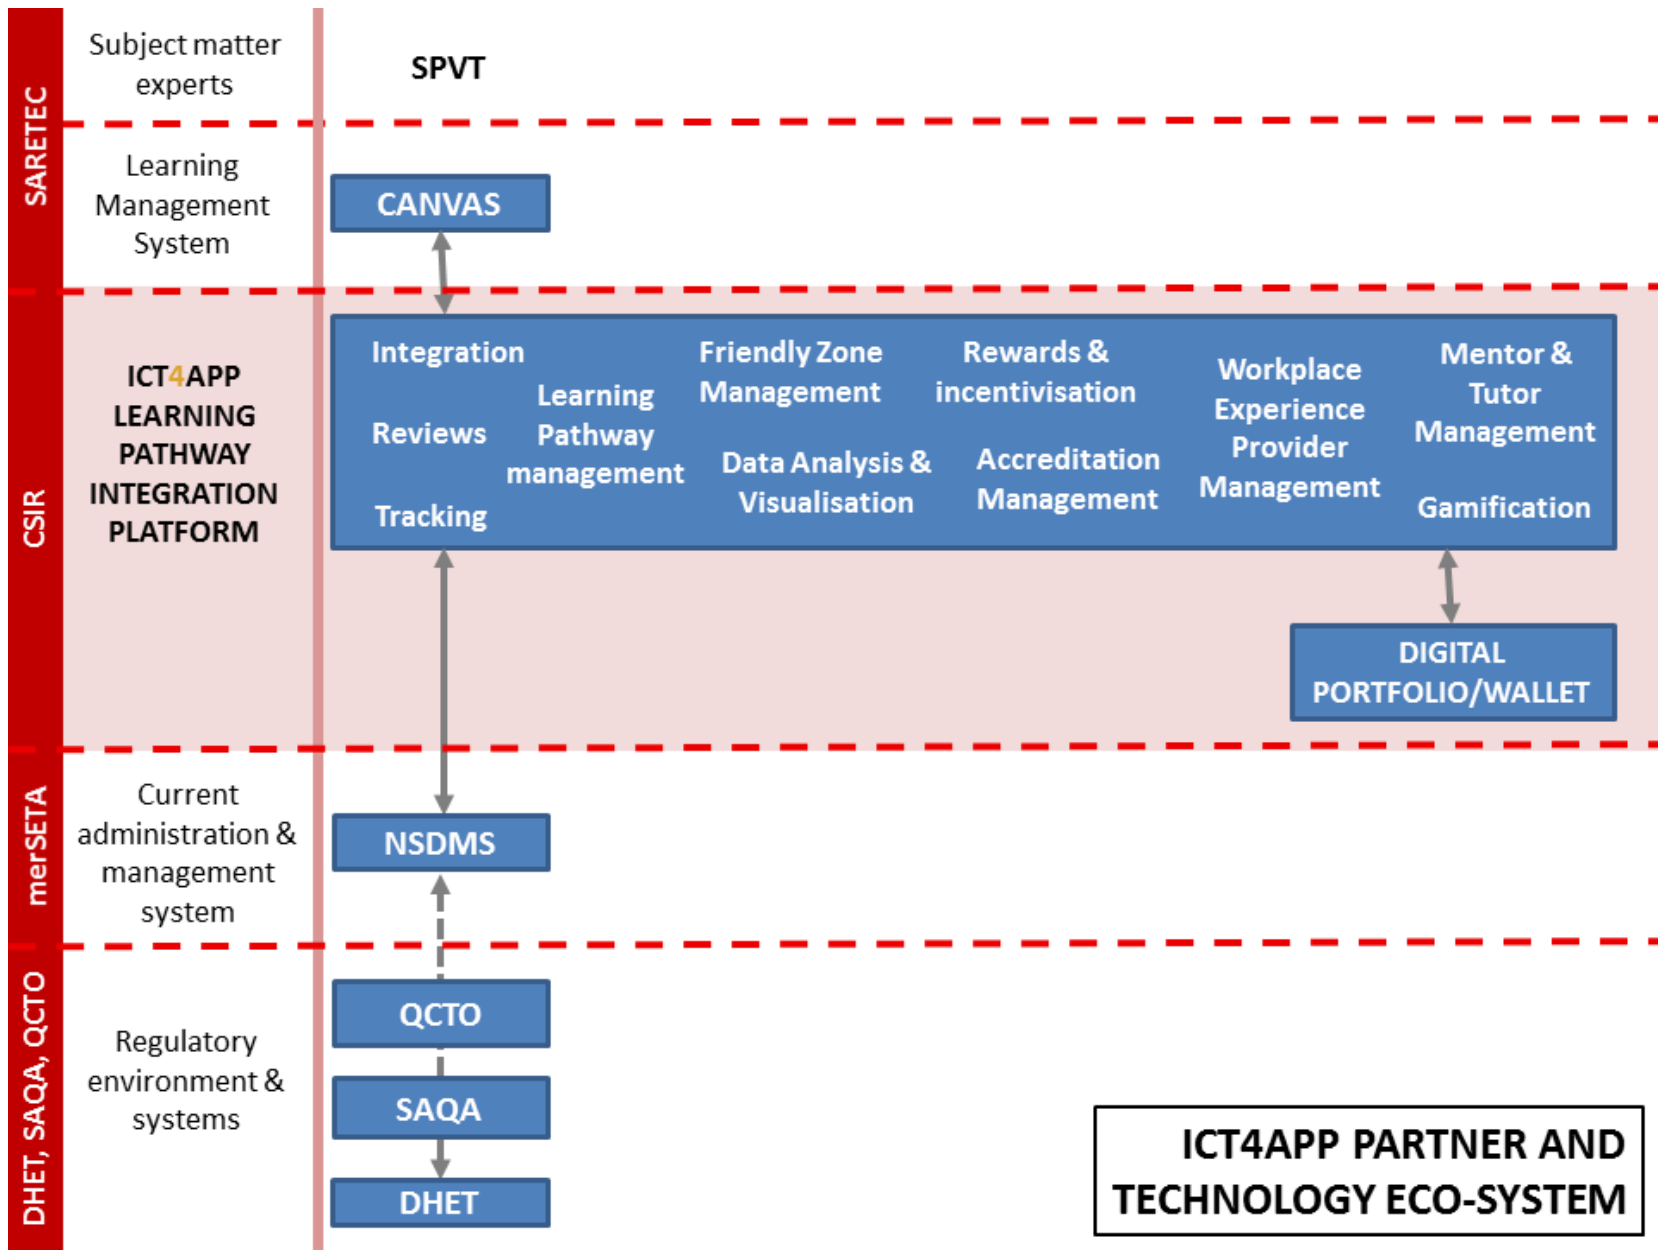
SARETEC

Subject matter experts

SPVT

Learning Management System

CANVAS

CSIR

ICT4APP LEARNING PATHWAY INTEGRATION PLATFORM

Integration

Reviews

Tracking

Learning Pathway management

Friendly Zone Management

Data Analysis & Visualisation

Rewards & incentivisation

Accreditation Management

Workplace Experience Provider Management

Mentor & Tutor Management

Gamification

DIGITAL PORTFOLIO/WALLET

merSETA

Current administration & management system

NSDMS

DHET, SAQA, QCTO

Regulatory environment & systems

QCTO

SAQA

DHET

ICT4APP PARTNER AND TECHNOLOGY ECO-SYSTEM